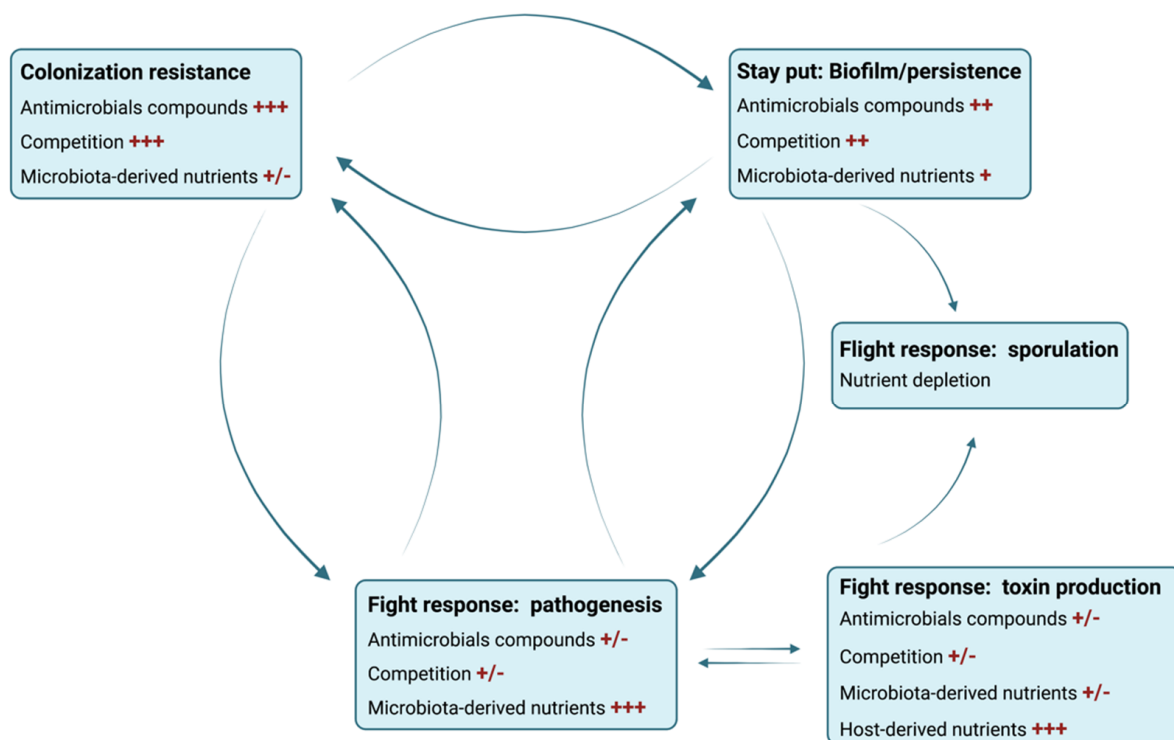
**Colonization resistance**
Antimicrobials compounds +++
Competition +++
Microbiota-derived nutrients +/-

**Stay put: Biofilm/persistence**
Antimicrobials compounds ++
Competition ++
Microbiota-derived nutrients +

**Flight response: sporulation**
Nutrient depletion

**Fight response: pathogenesis**
Antimicrobials compounds +/-
Competition +/-
Microbiota-derived nutrients +++

**Fight response: toxin production**
Antimicrobials compounds +/-
Competition +/-
Microbiota-derived nutrients +/-
Host-derived nutrients +++